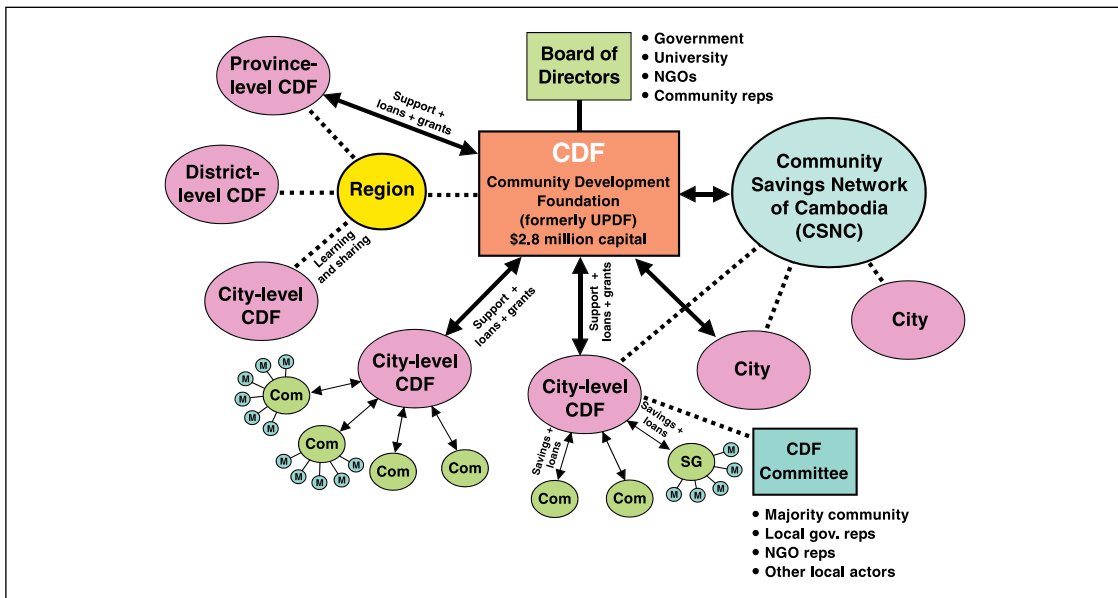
Province-level CDF

Support + loans + grants

Board of Directors

• Government
• University
• NGOs
• Community reps

CDF
Community Development Foundation (formerly UPDF) $2.8 million capital

District-level CDF

Region

Community Savings Network of Cambodia (CSNC)

Learning and sharing

City-level CDF

Support + loans + grants

Support + loans + grants

City

City

City-level CDF

City-level CDF

Com

Com

Com

Com

Savings + loans

Savings + loans

SG

CDF Committee

Com

Com

M M M M M M M M M M M M M M M M M M M M

• Majority community
• Local gov. reps
• NGO reps
• Other local actors